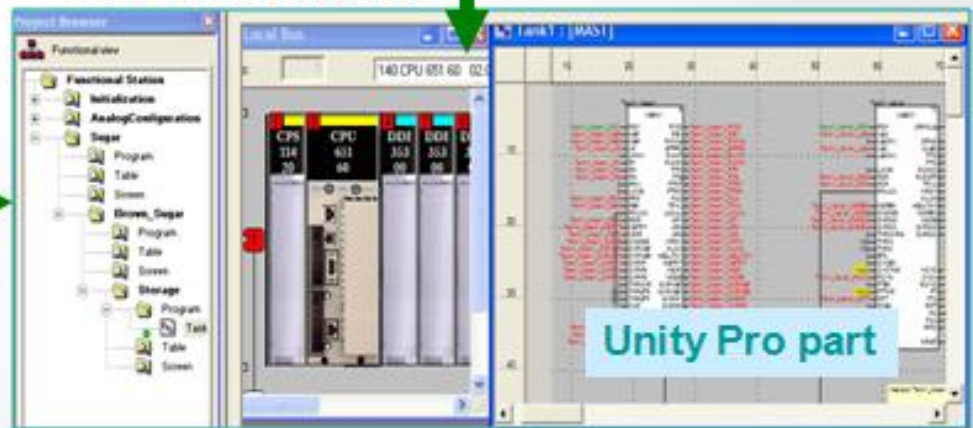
Project Browser

Functional view

Functional Station
Initialization
AnalogConfiguration
Sugar
Program
Table
Screen
Brown_Sugar
Program
Table
Screen
Storage
Program
Tank
Table
Screen

Local Bus

140 CPU 651 60 02.0

CPS 114 20

CPU 651 60

DDI 353 00

DDI 353 00

D

Tank1 : [MAST]

10

20

30

40

Unity Pro part